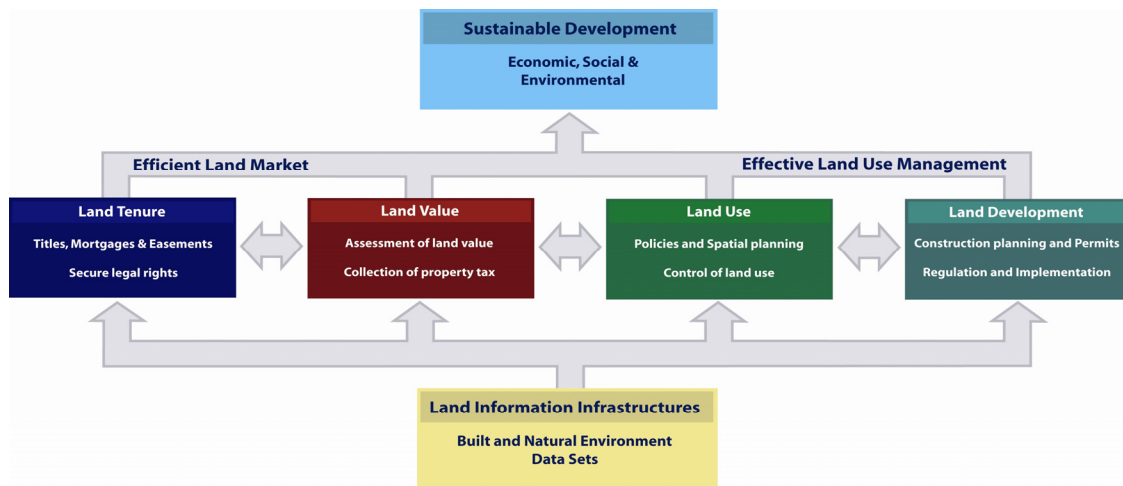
Sustainable Development

Economic, Social & Environmental

Efficient Land Market

Effective Land Use Management

Land Tenure

Titles, Mortgages & Easements

Secure legal rights

Land Value

Assessment of land value

Collection of property tax

Land Use

Policies and Spatial planning

Control of land use

Land Development

Construction planning and Permits

Regulation and Implementation

Land Information Infrastructures

Built and Natural Environment Data Sets